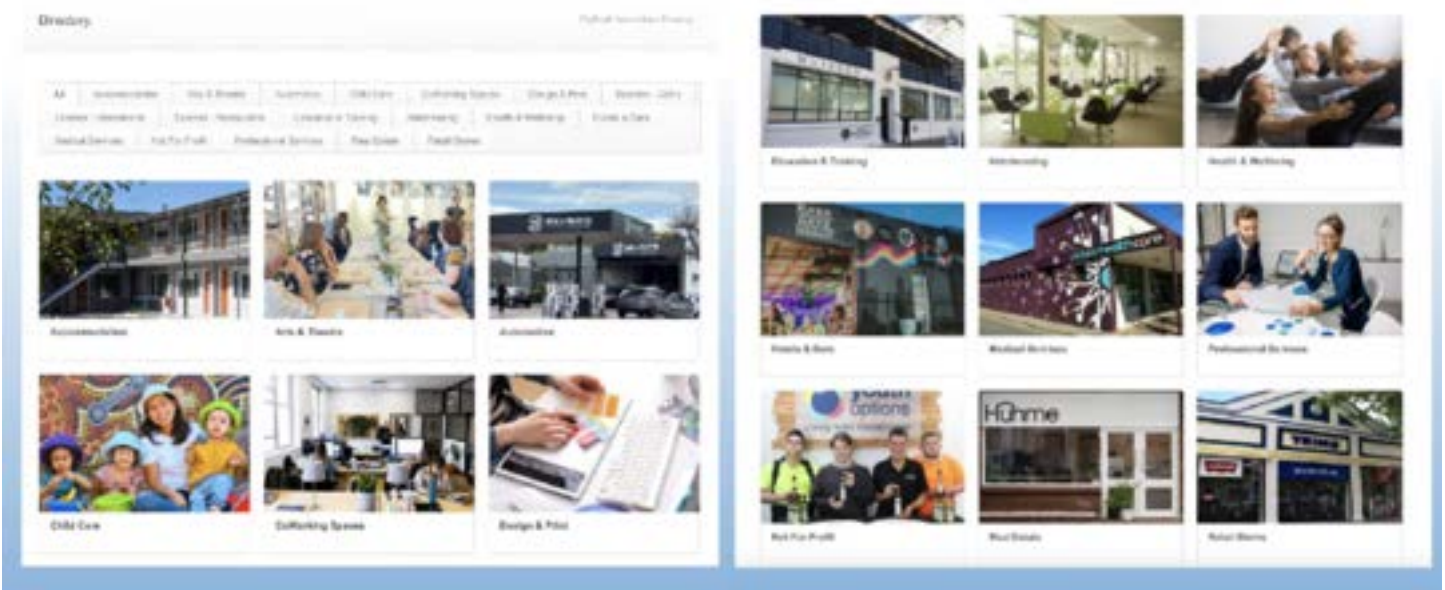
Directory

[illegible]

All | Accommodation | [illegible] | Automotive | Child Care | CoWorking Spaces | Design & Print | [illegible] | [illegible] | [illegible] | Education & Training | Hairdressing | Health & Wellbeing | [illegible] | Medical Services | Not For Profit | Professional Services | Real Estate | Retail Stores

Accommodation

Arts & Theatre

Automotive

Child Care

CoWorking Spaces

Design & Print

Education & Training

Hairdressing

Health & Wellbeing

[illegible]

Medical Services

Professional Services

youth options

Not For Profit

Hume

Real Estate

Retail Stores